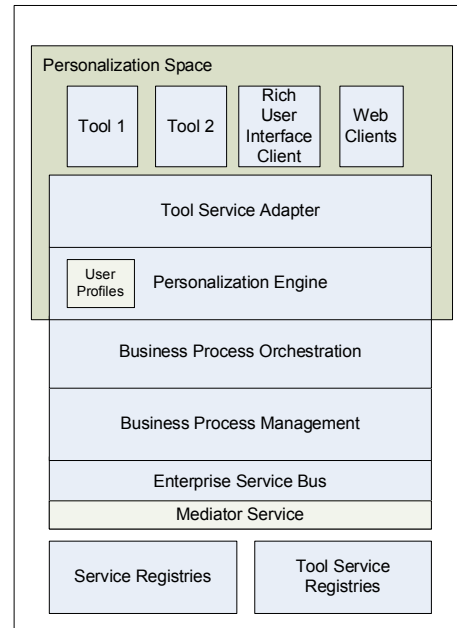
Personalization Space

Tool 1

Tool 2

Rich User Interface Client

Web Clients

Tool Service Adapter

User Profiles

Personalization Engine

Business Process Orchestration

Business Process Management

Enterprise Service Bus

Mediator Service

Service Registries

Tool Service Registries